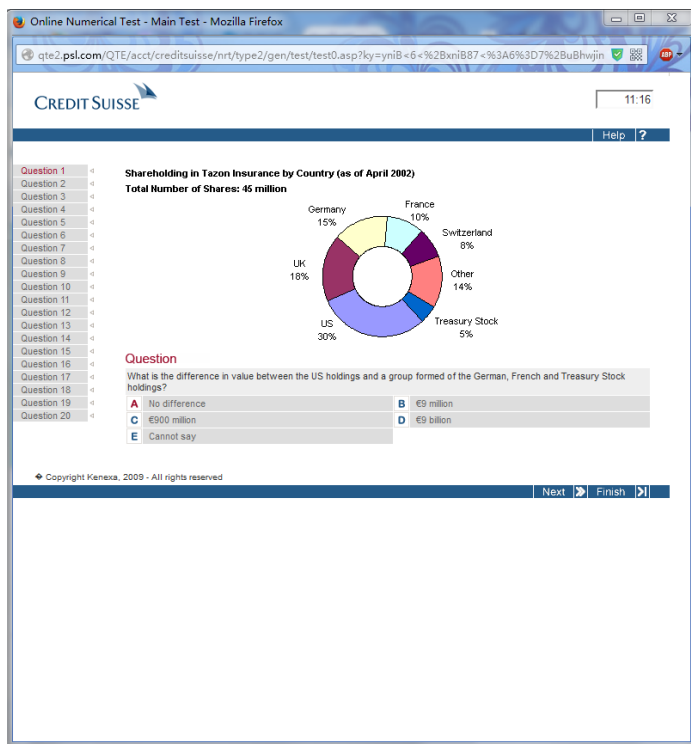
Online Numerical Test - Main Test - Mozilla Firefox

qte2.psl.com/QTE/acct/creditsuisse/nrt/type2/gen/test/test0.asp?ky=yniB<6<%2BxniB87<%3A6%3D7%2BuBhwjin

CREDIT SUISSE

11:16

Help ?

Question 1
Question 2
Question 3
Question 4
Question 5
Question 6
Question 7
Question 8
Question 9
Question 10
Question 11
Question 12
Question 13
Question 14
Question 15
Question 16
Question 17
Question 18
Question 19
Question 20

Shareholding in Tazon Insurance by Country (as of April 2002)
Total Number of Shares: 45 million

France 10%
Switzerland 8%
Other 14%
Treasury Stock 5%
US 30%
UK 18%
Germany 15%

Question

What is the difference in value between the US holdings and a group formed of the German, French and Treasury Stock holdings?

A No difference
B €9 million
C €900 million
D €9 billion
E Cannot say

Copyright Kenexa, 2009 - All rights reserved

Next Finish